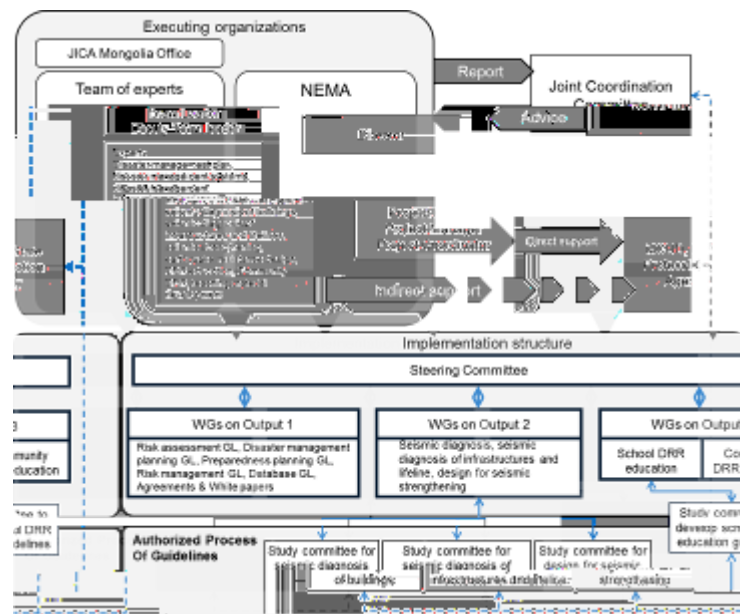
Executing organizations

JICA Mongolia Office

Team of experts

NEMA

Report

Joint Coordination Committee

Advice

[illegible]

Direct support

Indirect support

Implementation structure

Steering Committee

WGs on Output 1

Risk assessment GL, Disaster management planning GL, Preparedness planning GL, Risk management GL, Database GL, Agreements & White papers

WGs on Output 2

Seismic diagnosis, seismic diagnosis of infrastructures and lifeline, design for seismic strengthening

WGs on Outpu

School DRR education

Co DRR

munity education

Authorized Process Of Guidelines

Study committee for seismic diagnosis of buildings

Study committee for seismic diagnosis of infrastructures and lifeline

Study committee for design for seismic strengthening

Study comm develop scho education g

ee to al DRR delines